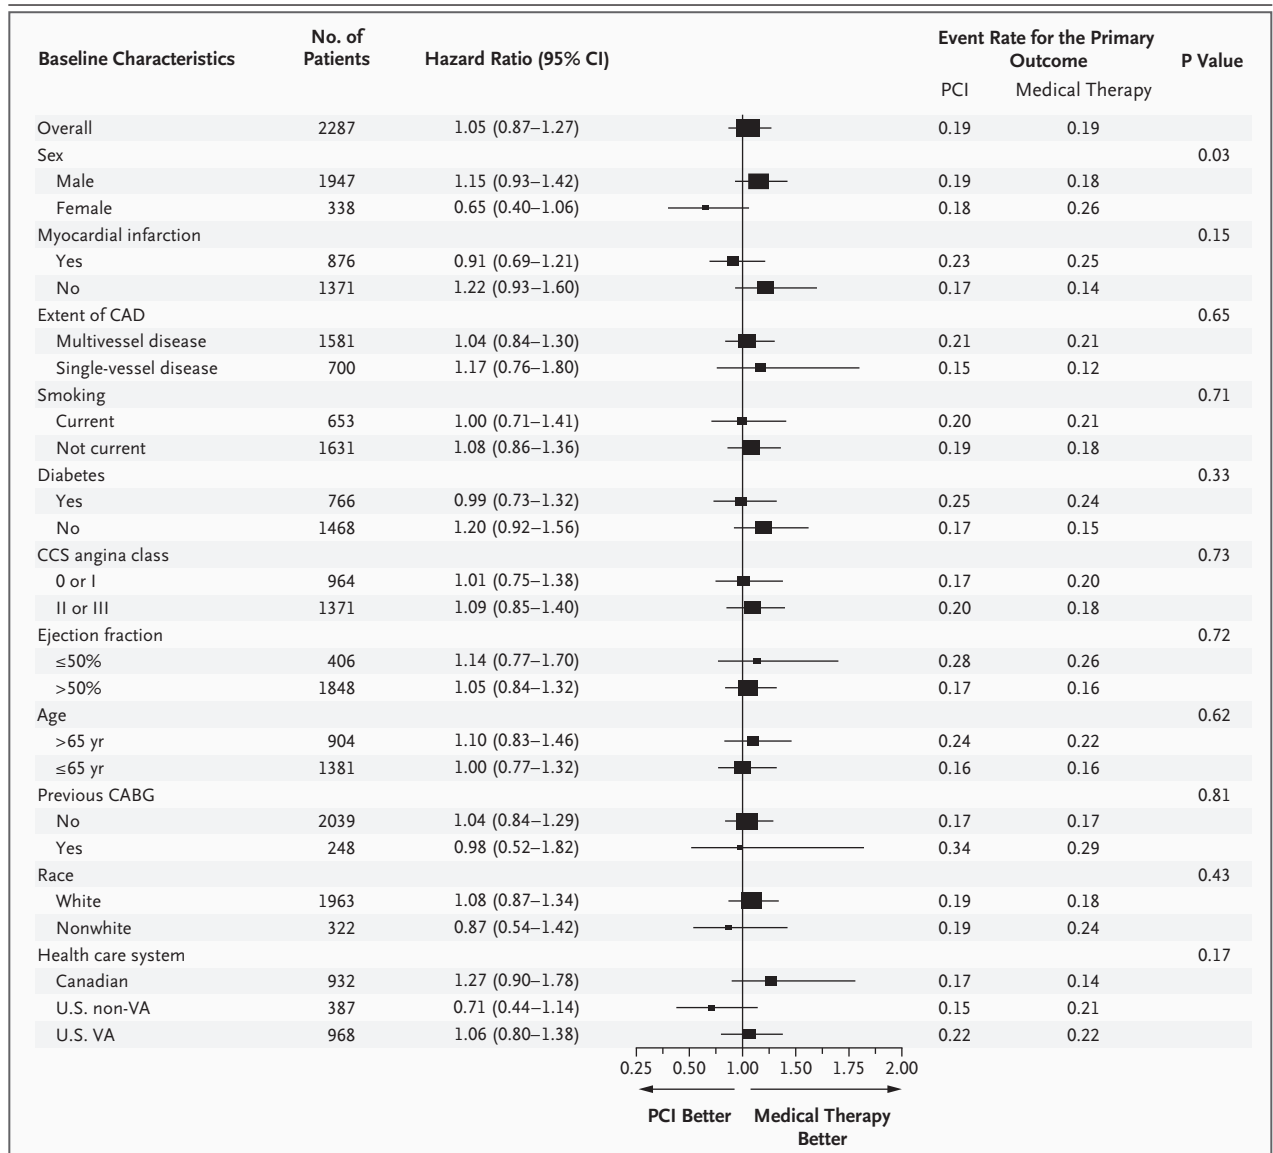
| Baseline Characteristics | No. of Patients | Hazard Ratio (95% CI) | Event Rate for the Primary Outcome PCI | Medical Therapy | P Value |
|---|---|---|---|---|---|
| Overall | 2287 | 1.05 (0.87–1.27) | 0.19 | 0.19 | |
| Sex | | | | | 0.03 |
| Male | 1947 | 1.15 (0.93–1.42) | 0.19 | 0.18 | |
| Female | 338 | 0.65 (0.40–1.06) | 0.18 | 0.26 | |
| Myocardial infarction | | | | | 0.15 |
| Yes | 876 | 0.91 (0.69–1.21) | 0.23 | 0.25 | |
| No | 1371 | 1.22 (0.93–1.60) | 0.17 | 0.14 | |
| Extent of CAD | | | | | 0.65 |
| Multivessel disease | 1581 | 1.04 (0.84–1.30) | 0.21 | 0.21 | |
| Single-vessel disease | 700 | 1.17 (0.76–1.80) | 0.15 | 0.12 | |
| Smoking | | | | | 0.71 |
| Current | 653 | 1.00 (0.71–1.41) | 0.20 | 0.21 | |
| Not current | 1631 | 1.08 (0.86–1.36) | 0.19 | 0.18 | |
| Diabetes | | | | | 0.33 |
| Yes | 766 | 0.99 (0.73–1.32) | 0.25 | 0.24 | |
| No | 1468 | 1.20 (0.92–1.56) | 0.17 | 0.15 | |
| CCS angina class | | | | | 0.73 |
| 0 or I | 964 | 1.01 (0.75–1.38) | 0.17 | 0.20 | |
| II or III | 1371 | 1.09 (0.85–1.40) | 0.20 | 0.18 | |
| Ejection fraction | | | | | 0.72 |
| ≤50% | 406 | 1.14 (0.77–1.70) | 0.28 | 0.26 | |
| >50% | 1848 | 1.05 (0.84–1.32) | 0.17 | 0.16 | |
| Age | | | | | 0.62 |
| >65 yr | 904 | 1.10 (0.83–1.46) | 0.24 | 0.22 | |
| ≤65 yr | 1381 | 1.00 (0.77–1.32) | 0.16 | 0.16 | |
| Previous CABG | | | | | 0.81 |
| No | 2039 | 1.04 (0.84–1.29) | 0.17 | 0.17 | |
| Yes | 248 | 0.98 (0.52–1.82) | 0.34 | 0.29 | |
| Race | | | | | 0.43 |
| White | 1963 | 1.08 (0.87–1.34) | 0.19 | 0.18 | |
| Nonwhite | 322 | 0.87 (0.54–1.42) | 0.19 | 0.24 | |
| Health care system | | | | | 0.17 |
| Canadian | 932 | 1.27 (0.90–1.78) | 0.17 | 0.14 | |
| U.S. non-VA | 387 | 0.71 (0.44–1.14) | 0.15 | 0.21 | |
| U.S. VA | 968 | 1.06 (0.80–1.38) | 0.22 | 0.22 | |

0.25 0.50 0.75 1.00 1.25 1.50 1.75 2.00

PCI Better Medical Therapy Better